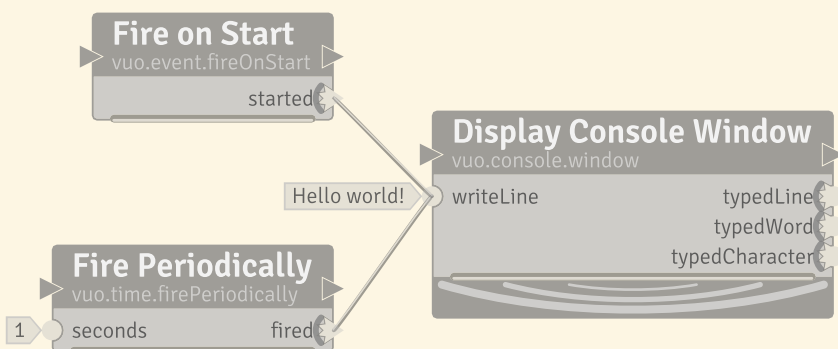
Fire on Start
vuo.event.fireOnStart
started

Display Console Window
vuo.console.window
Hello world!
writeLine
typedLine
typedWord
typedCharacter

Fire Periodically
vuo.time.firePeriodically
1
seconds
fired